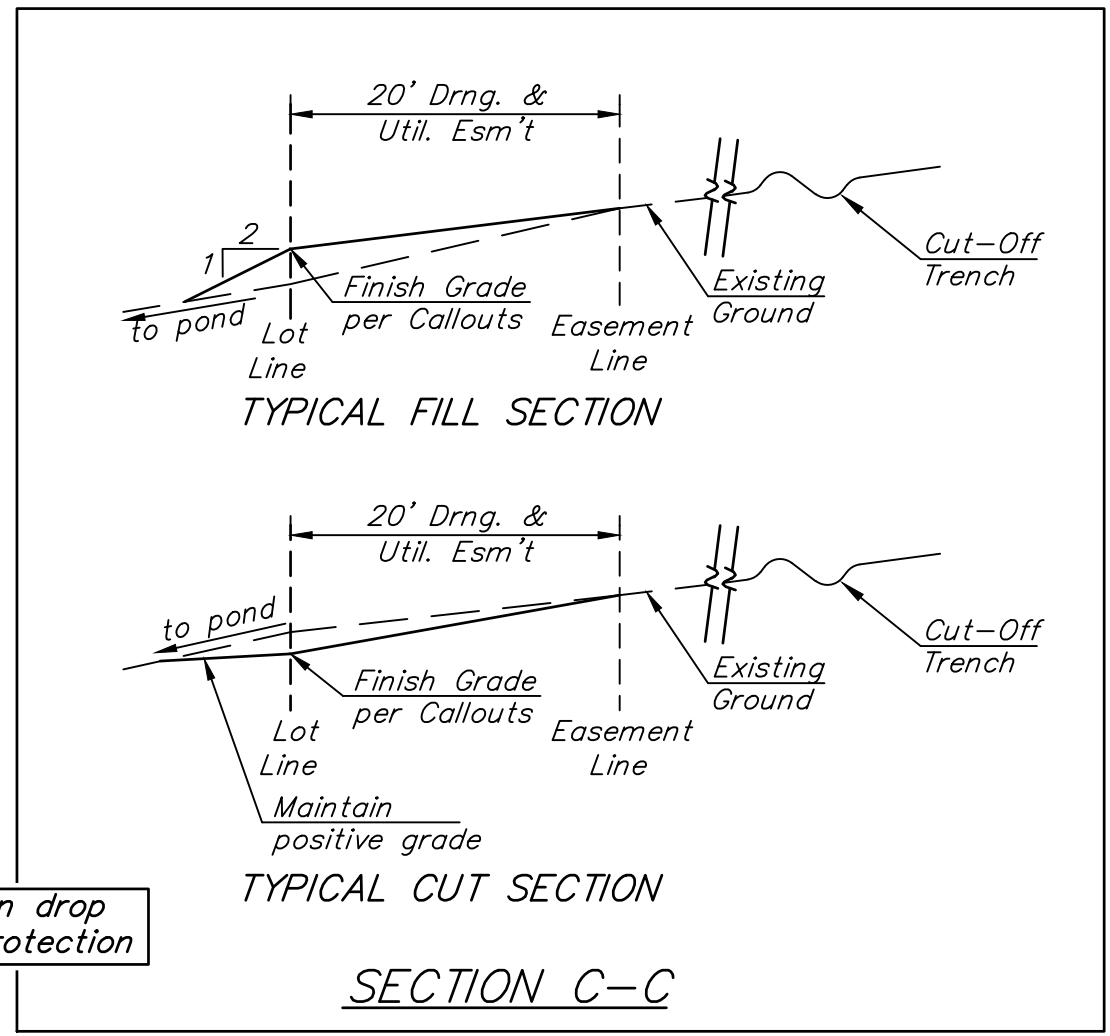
20' Drng. & Util. Esm't

2
1

to pond

Lot Line

Finish Grade per Callouts

Easement Line

Existing Ground

Cut-Off Trench

TYPICAL FILL SECTION

20' Drng. & Util. Esm't

to pond

Lot Line

Finish Grade per Callouts

Easement Line

Existing Ground

Cut-Off Trench

Maintain positive grade

TYPICAL CUT SECTION

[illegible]n drop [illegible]otection

SECTION C-C